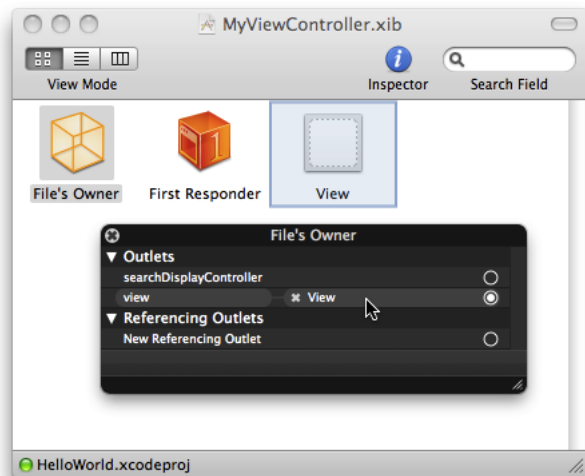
MyViewController.xib

View Mode

Inspector

Search Field

File's Owner

First Responder

View

File's Owner

▼ Outlets

searchDisplayController

view

✖ View

▼ Referencing Outlets

New Referencing Outlet

HelloWorld.xcodeproj